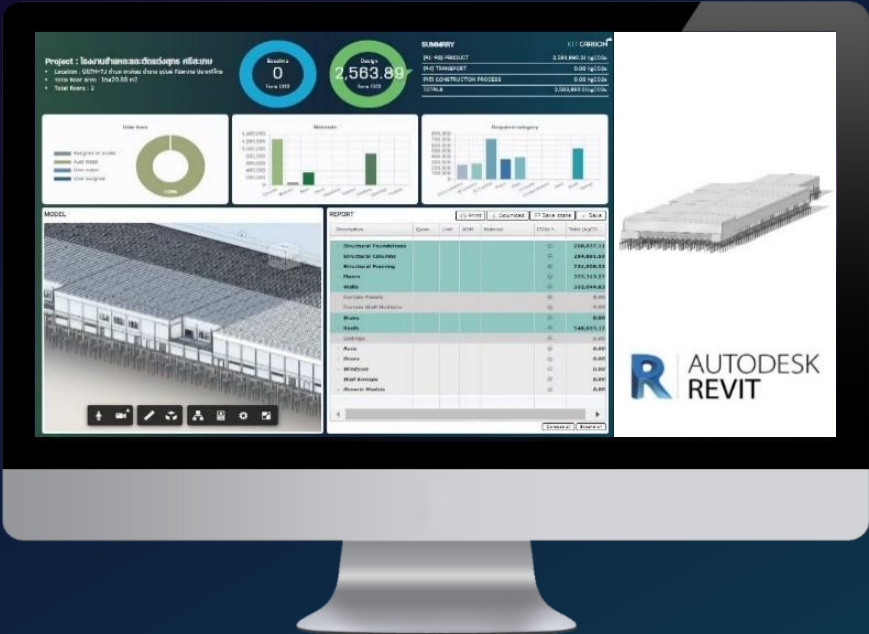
Project : โรงงานสำแหละและตัดแต่งสุกร ศรีสะเกษ
• Location : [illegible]
• Total floor area : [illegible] m2
• Total floors : 2

Baseline
0
Tons CO2

Design
2,563.89
Tons CO2

SUMMARY
KIT CARBON
(A1-A3) PRODUCT 2,563,890.20 kgCO2e
(A4) TRANSPORT 0.00 kgCO2e
(A5) CONSTRUCTION PROCESS 0.00 kgCO2e
TOTALS 2,563,890.20 kgCO2e

Data from
Materials
Required category

MODEL

REPORT
Print
Download
Save state
Save

| Description | Quan... | Unit | EOM | Material | CO2e f... | Total (kgCO2... |
|---|---|---|---|---|---|---|
| Structural Foundations | | | | | | 258,827.11 |
| Structural Columns | | | | | | 284,881.30 |
| Structural Framing | | | | | | 731,056.53 |
| Floors | | | | | | 352,315.22 |
| Walls | | | | | | 252,049.83 |
| Curtain Panels | | | | | | 0.00 |
| Curtain Wall Mullions | | | | | | 0.00 |
| Stairs | | | | | | 0.00 |
| Roofs | | | | | | 540,655.17 |
| Ceilings | | | | | | 0.00 |
| Ruts | | | | | | 0.00 |
| Doors | | | | | | 0.00 |
| Windows | | | | | | 0.00 |
| Wall Sweeps | | | | | | 0.00 |
| Generic Models | | | | | | 0.00 |

Collapse all
Expand all

AUTODESK
REVIT